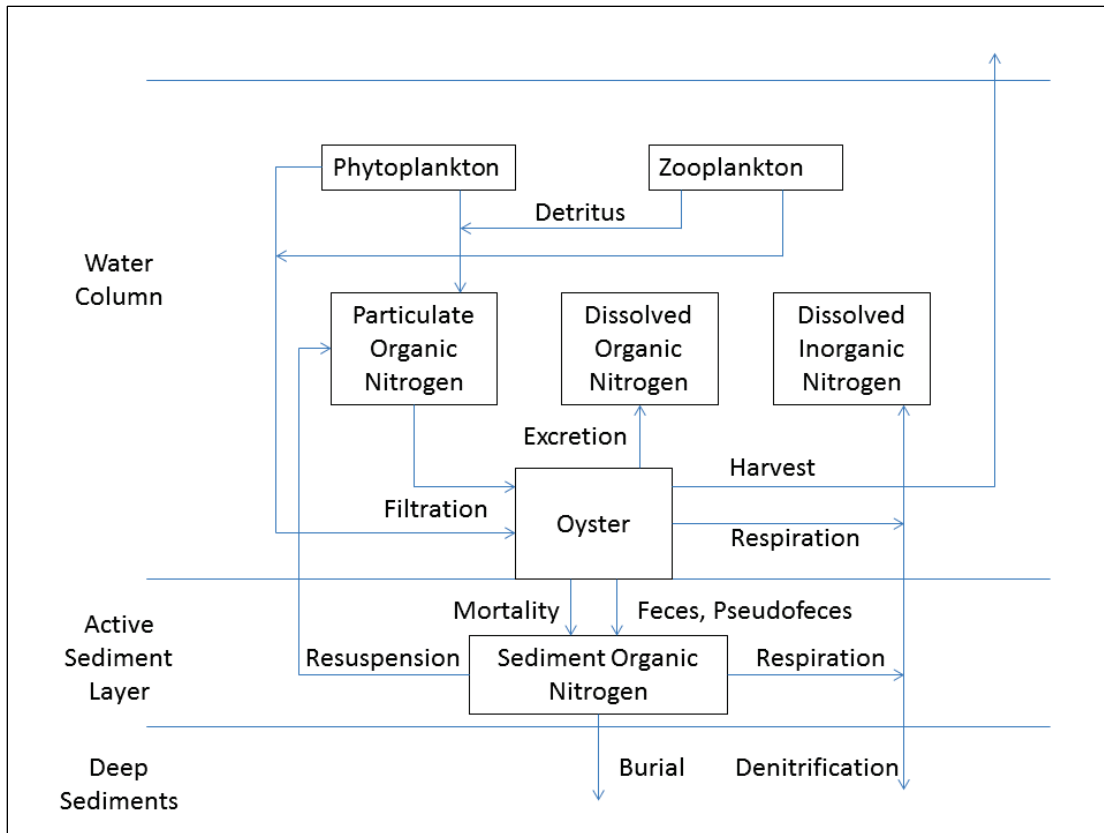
Phytoplankton

Zooplankton

Detritus

Water Column

Particulate Organic Nitrogen

Dissolved Organic Nitrogen

Dissolved Inorganic Nitrogen

Excretion

Harvest

Filtration

Oyster

Respiration

Active Sediment Layer

Mortality

Feces, Pseudofeces

Resuspension

Sediment Organic Nitrogen

Respiration

Deep Sediments

Burial

Denitrification